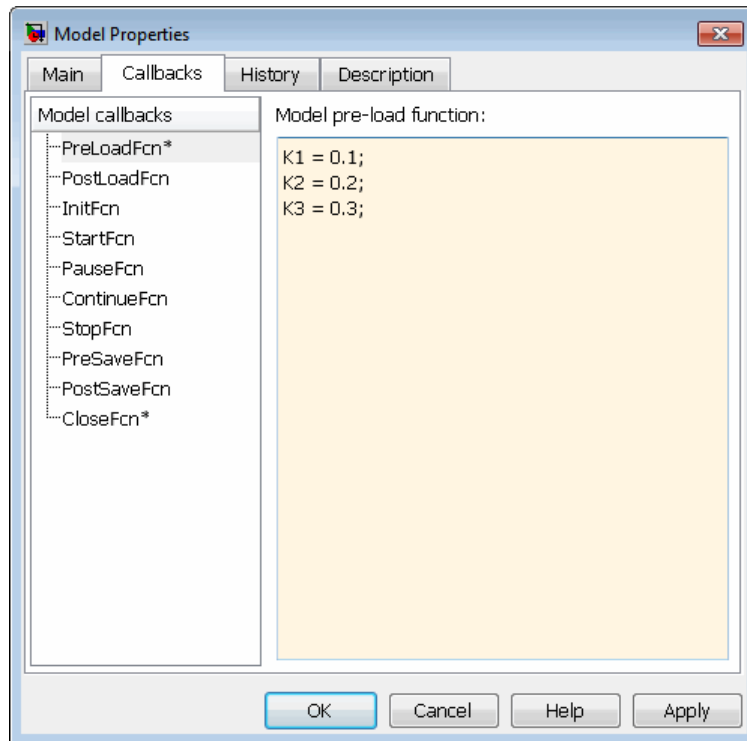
Model Properties

Main | Callbacks | History | Description

Model callbacks
PreLoadFcn*
PostLoadFcn
InitFcn
StartFcn
PauseFcn
ContinueFcn
StopFcn
PreSaveFcn
PostSaveFcn
CloseFcn*

Model pre-load function:

K1 = 0.1;
K2 = 0.2;
K3 = 0.3;

OK | Cancel | Help | Apply